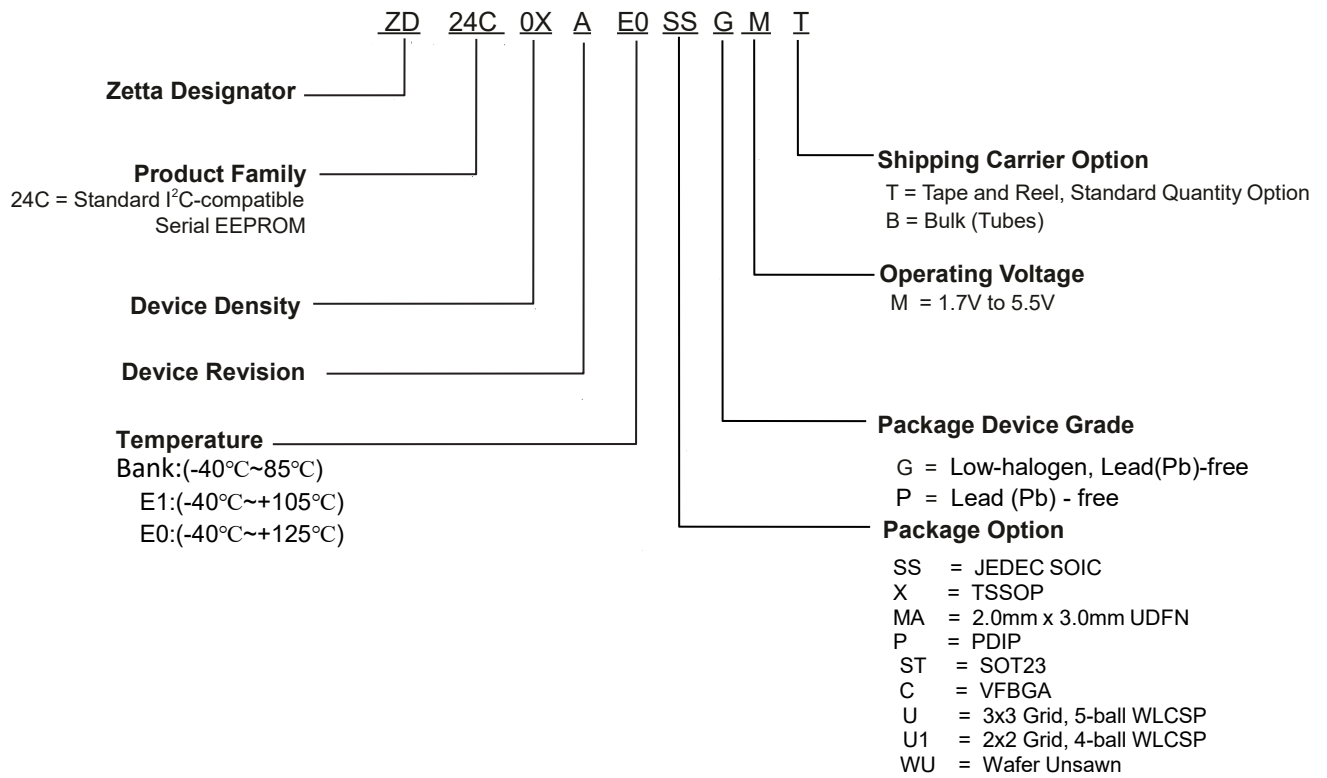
ZD 24C 0X A E0 SS G M T

Zetta Designator

Product Family
24C = Standard I$^2$C-compatible Serial EEPROM

Device Density

Device Revision

Temperature
Bank:(-40℃~85℃)
E1:(-40℃~+105℃)
E0:(-40℃~+125℃)

Shipping Carrier Option
T = Tape and Reel, Standard Quantity Option
B = Bulk (Tubes)

Operating Voltage
M = 1.7V to 5.5V

Package Device Grade
G = Low-halogen, Lead(Pb)-free
P = Lead (Pb) - free

Package Option
SS = JEDEC SOIC
X = TSSOP
MA = 2.0mm x 3.0mm UDFN
P = PDIP
ST = SOT23
C = VFBGA
U = 3x3 Grid, 5-ball WLCSP
U1 = 2x2 Grid, 4-ball WLCSP
WU = Wafer Unsawn